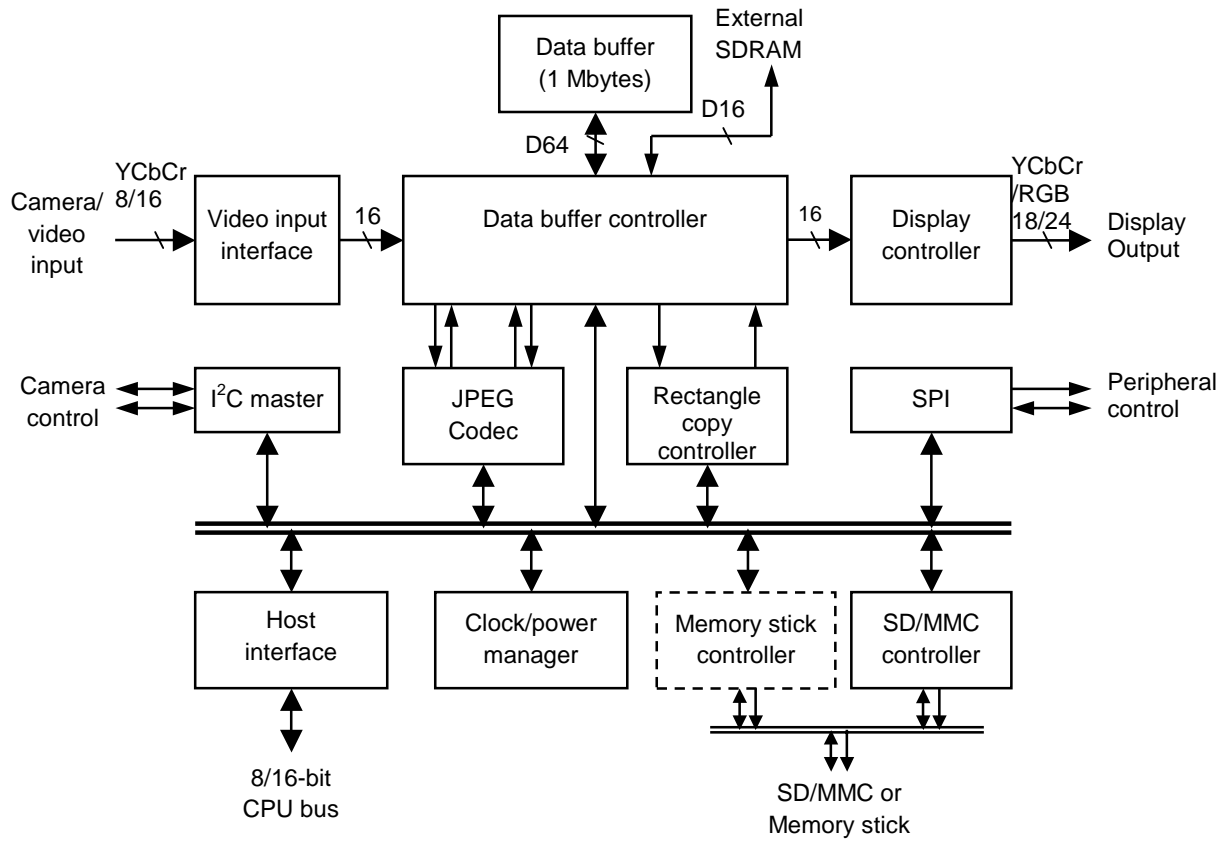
Data buffer (1 Mbytes)

External SDRAM

D64

D16

YCbCr 8/16

Camera/ video input

Video input interface

16

Data buffer controller

16

Display controller

YCbCr /RGB 18/24

Display Output

Camera control

$I^2C$ master

JPEG Codec

Rectangle copy controller

SPI

Peripheral control

Host interface

Clock/power manager

Memory stick controller

SD/MMC controller

8/16-bit CPU bus

SD/MMC or Memory stick